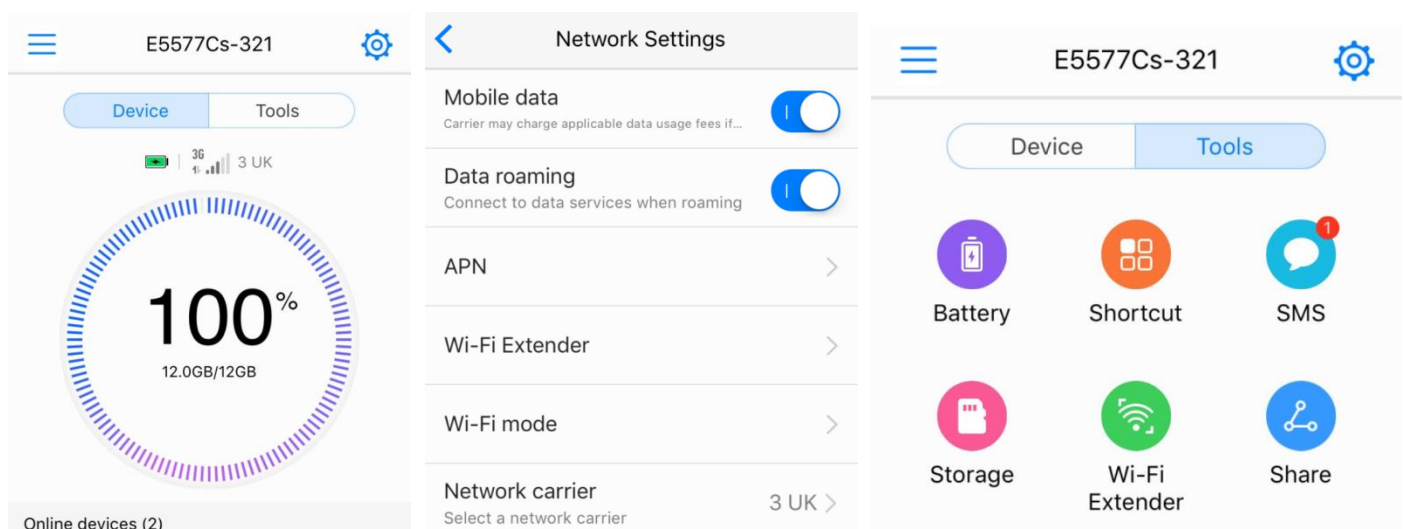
E5577Cs-321

Device | Tools

3G 4G 3 UK

100%

12.0GB/12GB

Online devices (2)

Network Settings

Mobile data
Carrier may charge applicable data usage fees if...

Data roaming
Connect to data services when roaming

APN

Wi-Fi Extender

Wi-Fi mode

Network carrier
Select a network carrier
3 UK

E5577Cs-321

Device | Tools

Battery

Shortcut

1
SMS

Storage

Wi-Fi Extender

Share